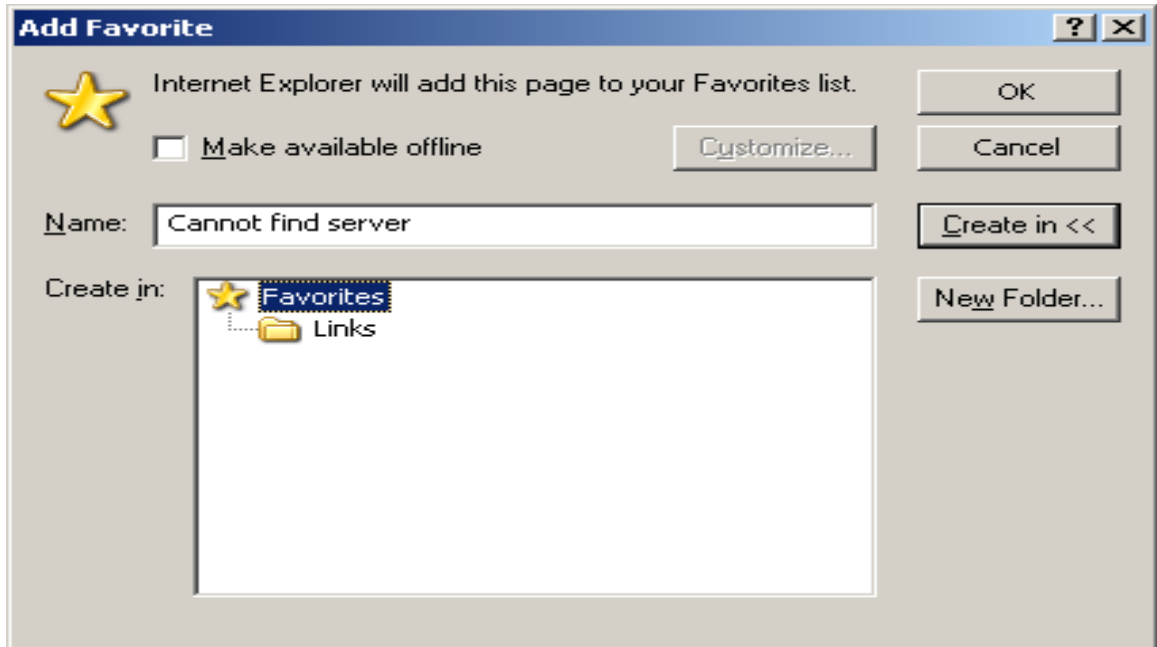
Add Favorite

?
X

Internet Explorer will add this page to your Favorites list.

Make available offline

Customize...

OK

Cancel

Name: Cannot find server

Create in <<

Create in:

Favorites

Links

New Folder...